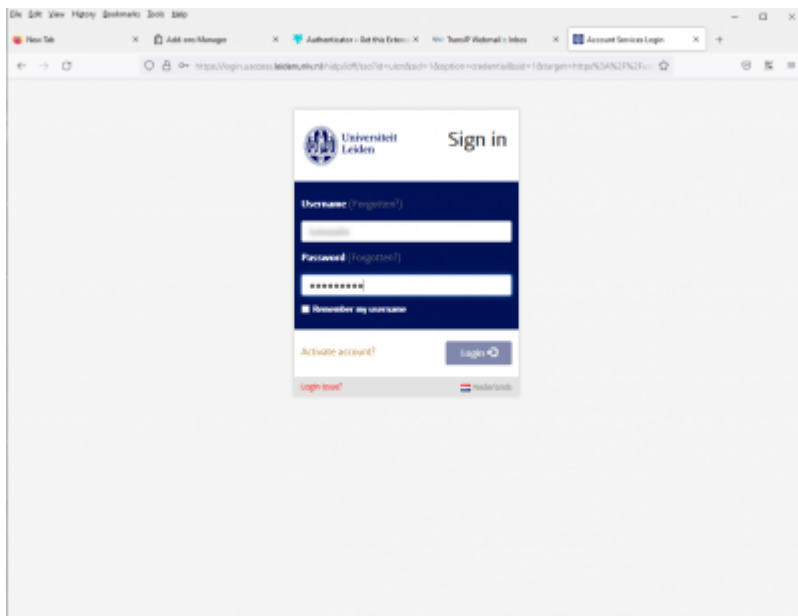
File Edit View History Bookmarks Tools Help

New Tab × Add-ons Manager × Authenticator – Get this Exten × TransIP Webmail – Inbox × Account Services Login × +

https://login.uaccess.leiden.nl/nidp/idff/sso?id=ulcn&sid=1&option=credential&sid=1&target=https%3A%2F%2F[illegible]

Universiteit Leiden

Sign in

Username (Forgotten?)

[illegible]

Password (Forgotten?)

•••••••••

Remember my username

Activate account?

Login

Login issue?

Nederlands